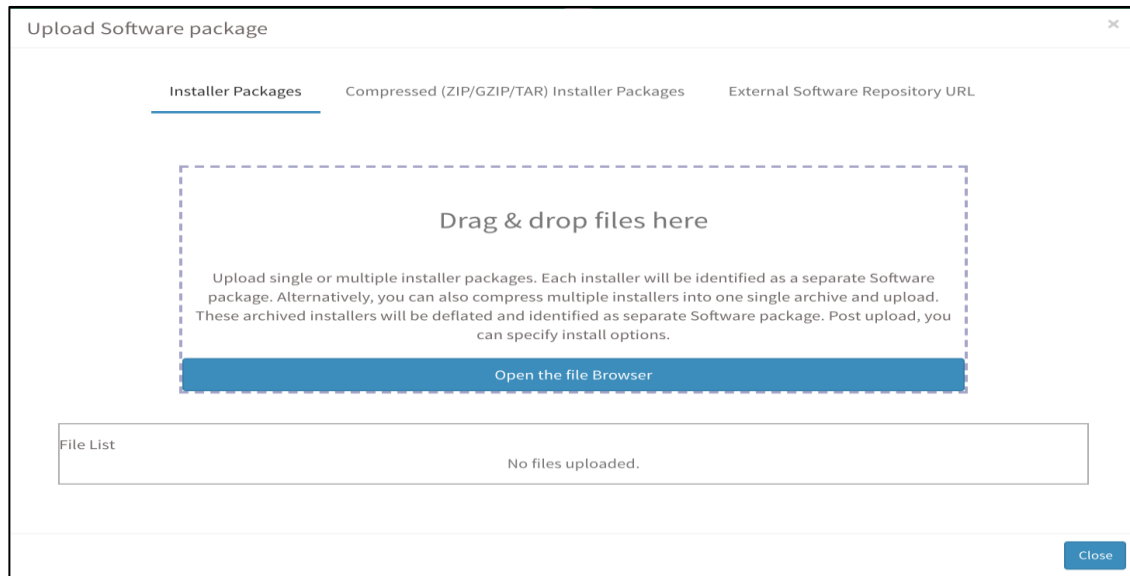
Upload Software package

×

Installer Packages

Compressed (ZIP/GZIP/TAR) Installer Packages

External Software Repository URL

Drag & drop files here

Upload single or multiple installer packages. Each installer will be identified as a separate Software package. Alternatively, you can also compress multiple installers into one single archive and upload. These archived installers will be deflated and identified as separate Software package. Post upload, you can specify install options.

Open the file Browser

File List

No files uploaded.

Close